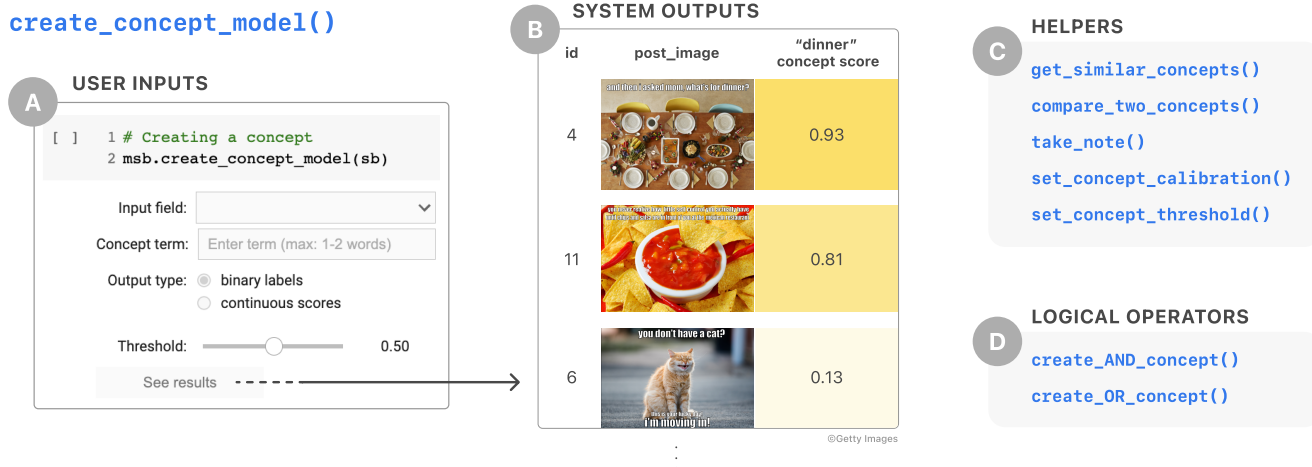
create_concept_model()

A

USER INPUTS

[ ] 1 # Creating a concept
2 msb.create_concept_model(sb)

Input field:

Concept term: Enter term (max: 1-2 words)

Output type: binary labels
continuous scores

Threshold: 0.50

See results

B

SYSTEM OUTPUTS

| id | post_image | "dinner" concept score |
|---|---|---|
| 4 | and then I asked mom what's for dinner? | 0.93 |
| 11 | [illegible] | 0.81 |
| 6 | you don't have a cat? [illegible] i'm moving in! | 0.13 |

©Getty Images

C

HELPERS

get_similar_concepts()
compare_two_concepts()
take_note()
set_concept_calibration()
set_concept_threshold()

D

LOGICAL OPERATORS

create_AND_concept()
create_OR_concept()